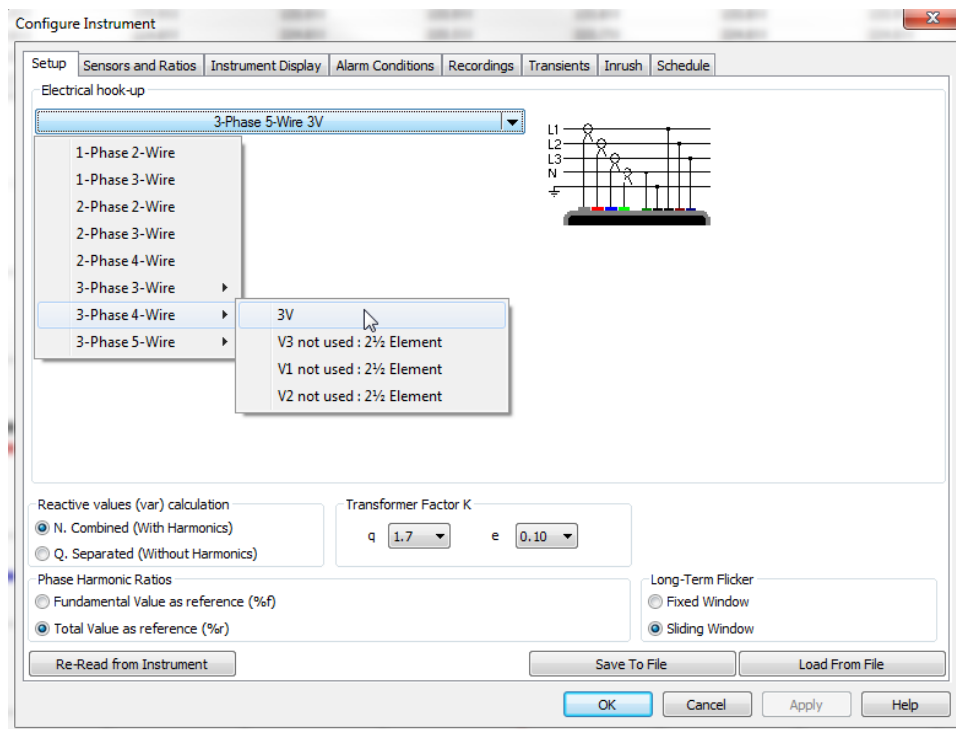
Configure Instrument

Setup | Sensors and Ratios | Instrument Display | Alarm Conditions | Recordings | Transients | Inrush | Schedule

Electrical hook-up

3-Phase 5-Wire 3V

1-Phase 2-Wire
1-Phase 3-Wire
2-Phase 2-Wire
2-Phase 3-Wire
2-Phase 4-Wire
3-Phase 3-Wire
3-Phase 4-Wire
3-Phase 5-Wire

3V
V3 not used : 2½ Element
V1 not used : 2½ Element
V2 not used : 2½ Element

L1
L2
L3
N

Reactive values (var) calculation
N. Combined (With Harmonics)
Q. Separated (Without Harmonics)

Transformer Factor K
q 1.7
e 0.10

Phase Harmonic Ratios
Fundamental Value as reference (%f)
Total Value as reference (%r)

Long-Term Flicker
Fixed Window
Sliding Window

Re-Read from Instrument
Save To File
Load From File

OK
Cancel
Apply
Help